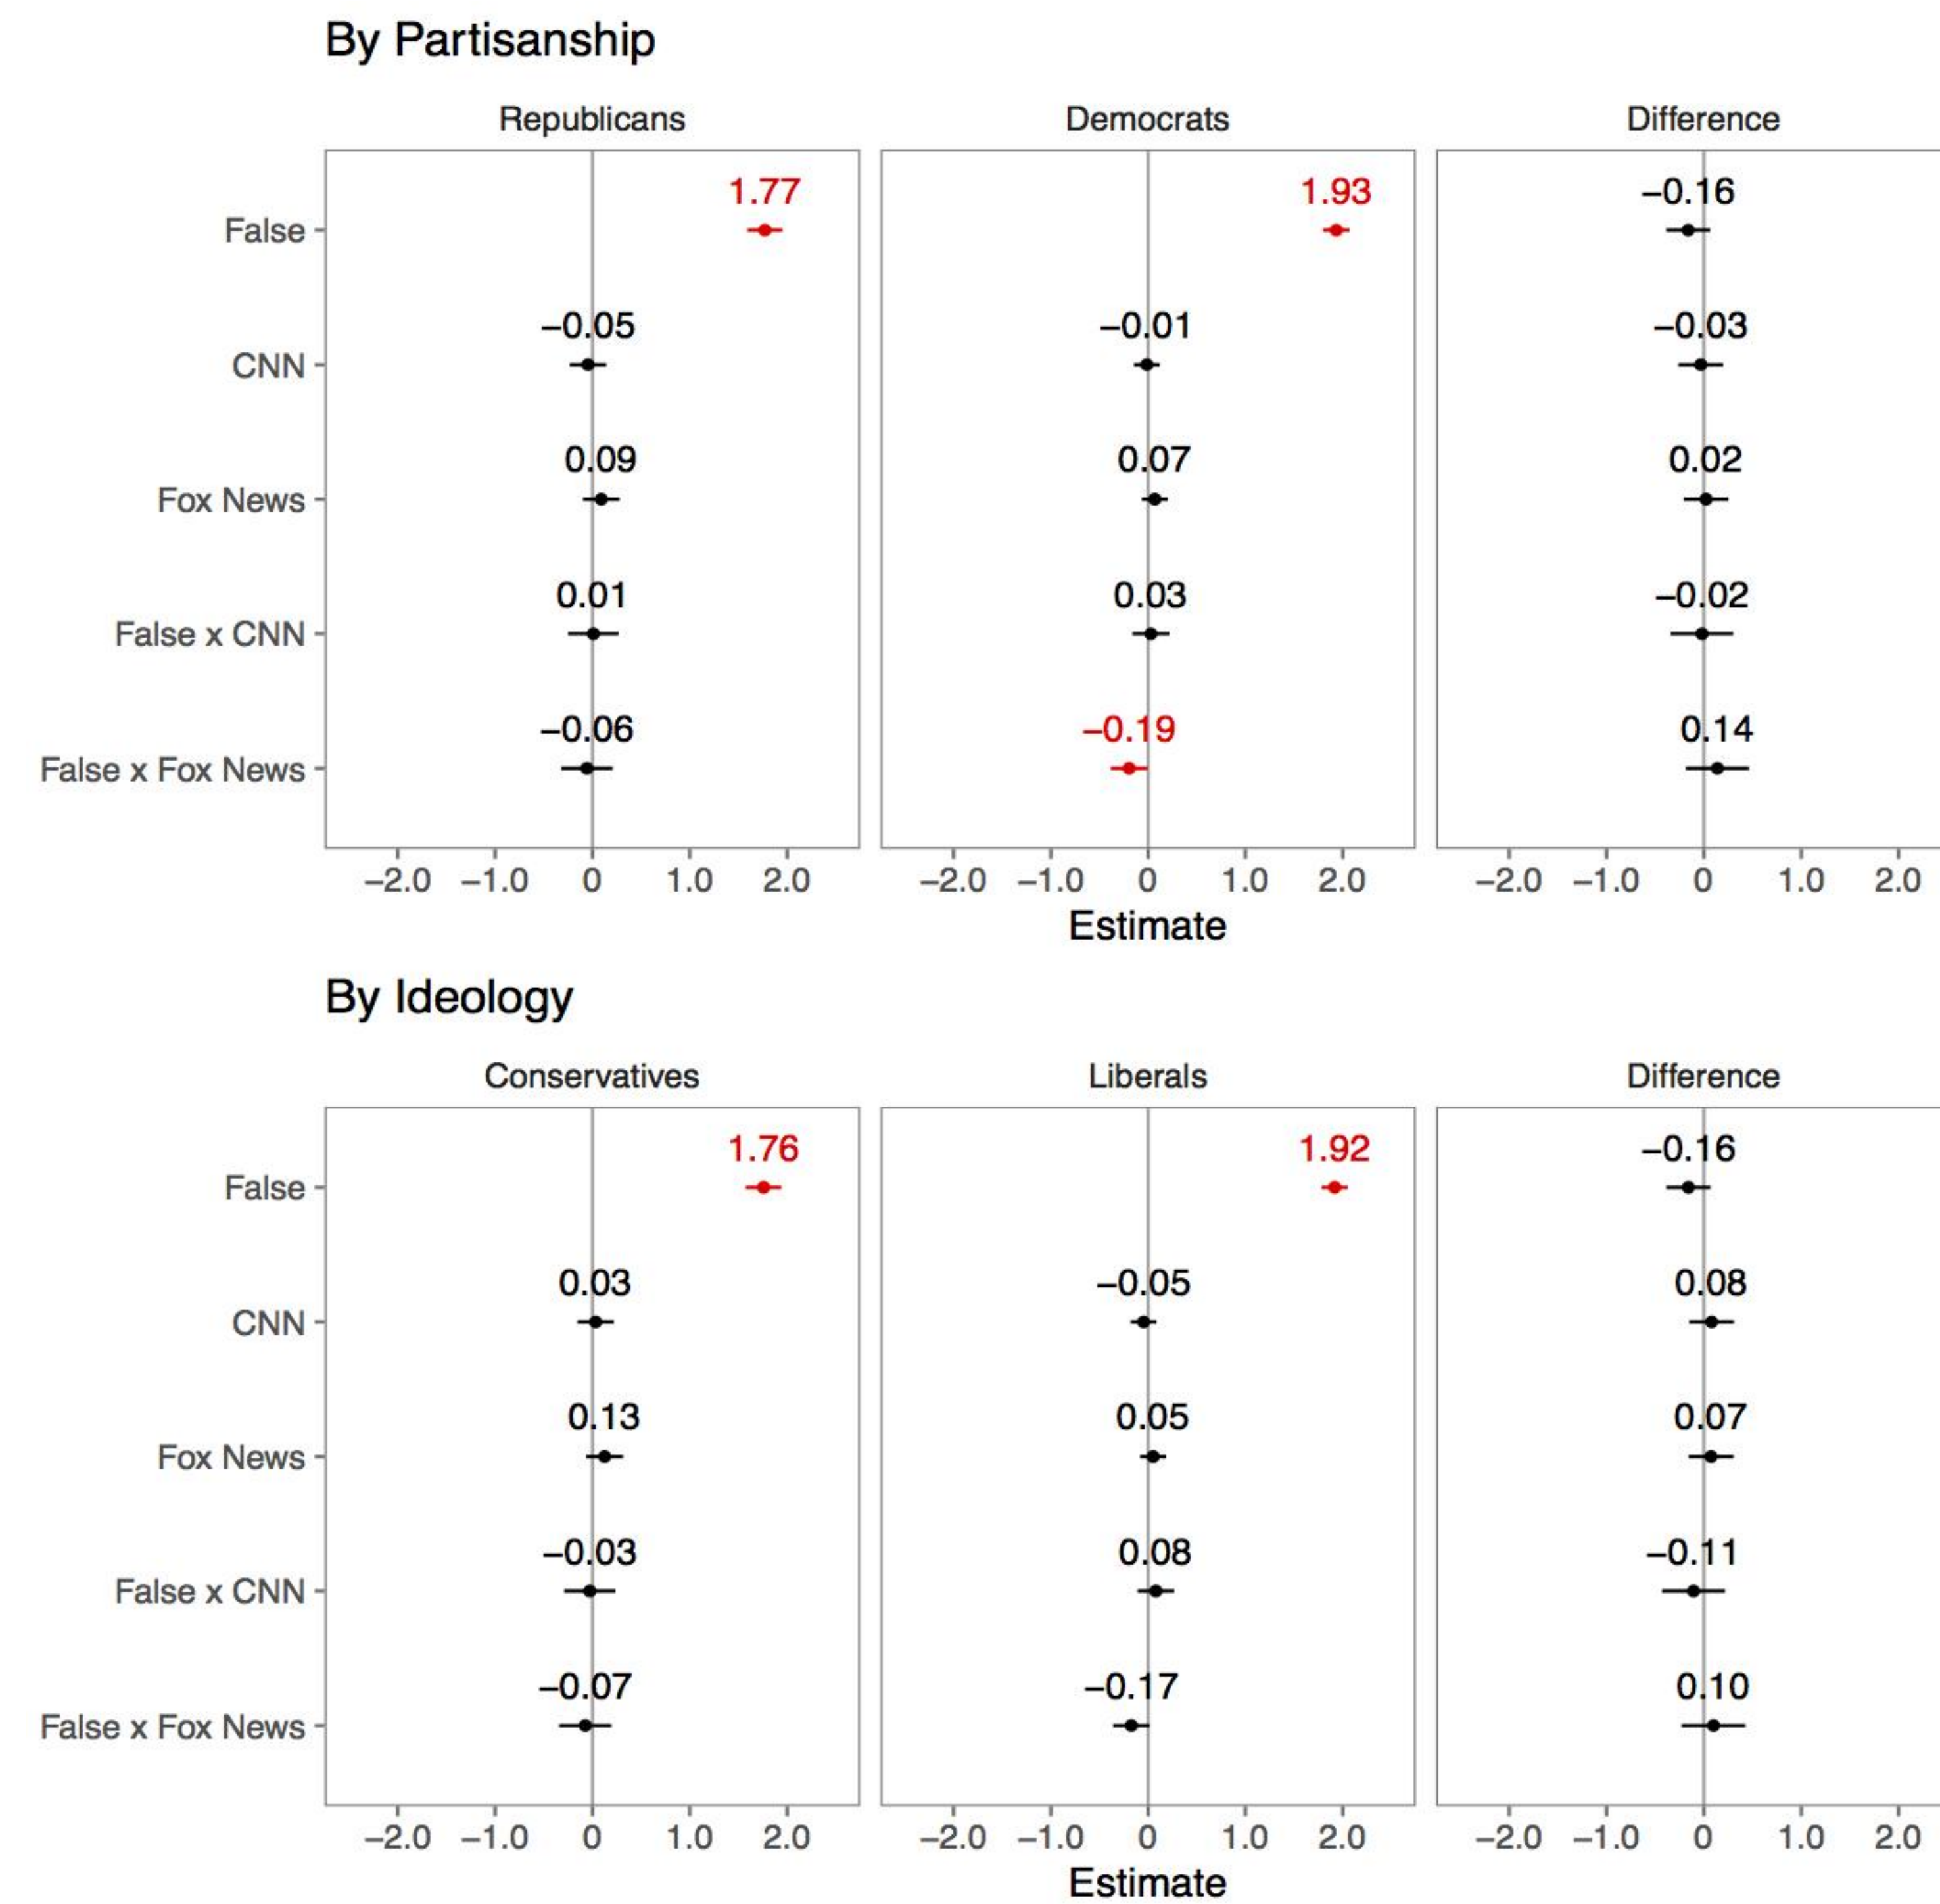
By Partisanship

Republicans

Democrats

Difference

False
CNN
Fox News
False x CNN
False x Fox News

1.77
−0.05
0.09
0.01
−0.06

1.93
−0.01
0.07
0.03
−0.19

−0.16
−0.03
0.02
−0.02
0.14

−2.0 −1.0 0 1.0 2.0
−2.0 −1.0 0 1.0 2.0
−2.0 −1.0 0 1.0 2.0

Estimate

By Ideology

Conservatives

Liberals

Difference

False
CNN
Fox News
False x CNN
False x Fox News

1.76
0.03
0.13
−0.03
−0.07

1.92
−0.05
0.05
0.08
−0.17

−0.16
0.08
0.07
−0.11
0.10

−2.0 −1.0 0 1.0 2.0
−2.0 −1.0 0 1.0 2.0
−2.0 −1.0 0 1.0 2.0

Estimate